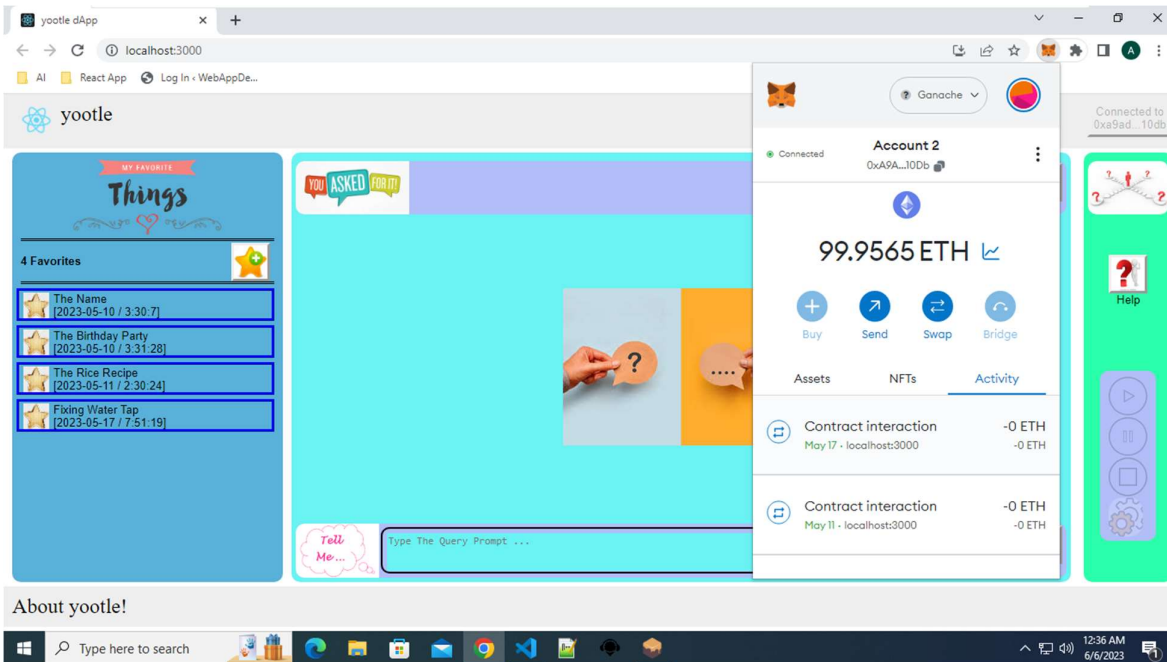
yootle dApp

localhost:3000

AI React App Log In ‹ WebAppDe...

yootle

Connected to 0xa9ad...10db

MY FAVORITE Things

4 Favorites

The Name [2023-05-10 / 3:30:7]

The Birthday Party [2023-05-10 / 3:31:28]

The Rice Recipe [2023-05-11 / 2:30:24]

Fixing Water Tap [2023-05-17 / 7:51:19]

YOU ASKED FOR IT!

Tell Me...

Type The Query Prompt ...

Help

Ganache

Connected

Account 2

0xA9A...10Db

99.9565 ETH

Buy Send Swap Bridge

Assets NFTs Activity

Contract interaction -0 ETH
May 17 · localhost:3000 -0 ETH

Contract interaction -0 ETH
May 11 · localhost:3000 -0 ETH

About yootle!

Type here to search

12:36 AM
6/6/2023